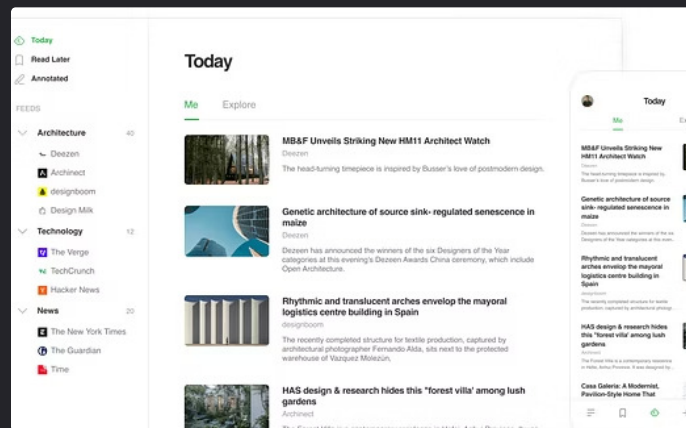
Today
Read Later
Annotated

FEEDS

Architecture 40
Deezen
Archinect
designboom
Design Milk

Technology 12
The Verge
TechCrunch
Hacker News

News 20
The New York Times
The Guardian
Time

Today

Me Explore

MB&F Unveils Striking New HM11 Architect Watch
Deezen
The head-turning timepiece is inspired by Busser's love of postmodern design.

Genetic architecture of source sink- regulated senescence in maize
Deezen
Dezeen has announced the winners of the six Designers of the Year categories at this evening's Dezeen Awards China ceremony, which include Open Architecture.

Rhythmic and translucent arches envelop the mayoral logistics centre building in Spain
designboom
The recently completed structure for textile production, captured by architectural photographer Fernando Alda, sits next to the protected warehouse of Vazquez Molezún.

HAS design & research hides this "forest villa' among lush gardens
Archinect
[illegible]

Today
Me Ex
MB&F Unveils Striking New HM11 Architect Watch
Dezeen
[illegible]
Genetic architecture of source sink- regulated senescence in maize
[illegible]
Rhythmic and translucent arches envelop the mayoral logistics centre building in Spain
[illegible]
HAS design & research hides this "forest villa" among lush gardens
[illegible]
Casa Galeria: A Modernist, Pavilion-Style Home
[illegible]